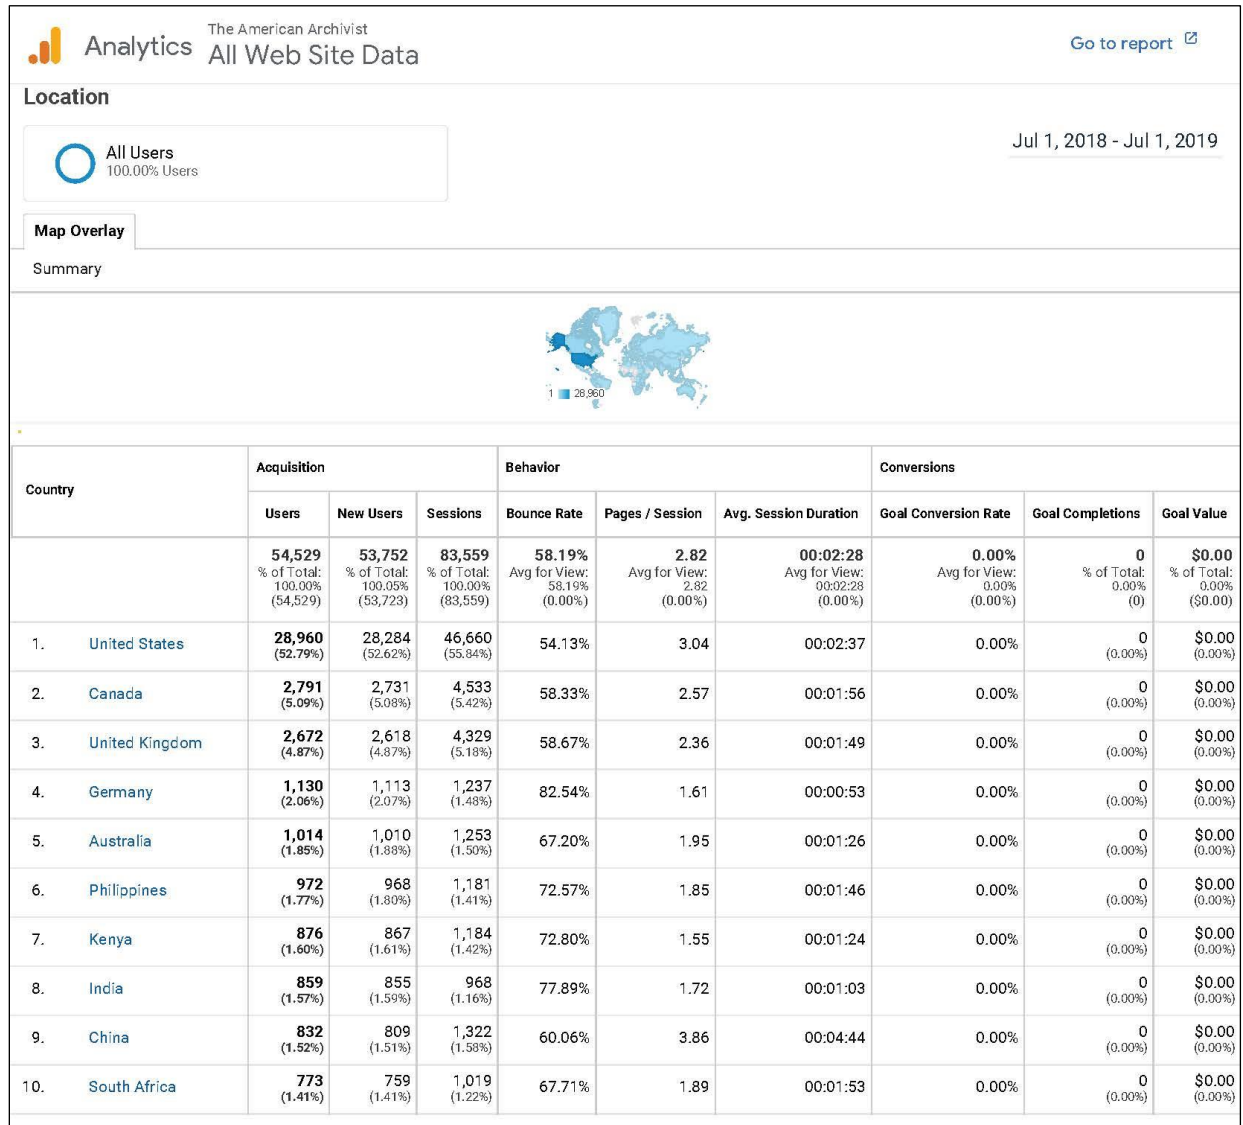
Analytics The American Archivist All Web Site Data

Go to report

Location

All Users
100.00% Users

Jul 1, 2018 - Jul 1, 2019

Map Overlay

Summary

1 28,960

| Country | Acquisition: Users | Acquisition: New Users | Acquisition: Sessions | Behavior: Bounce Rate | Behavior: Pages / Session | Behavior: Avg. Session Duration | Conversions: Goal Conversion Rate | Conversions: Goal Completions | Conversions: Goal Value |
|---|---|---|---|---|---|---|---|---|---|
| | 54,529 % of Total: 100.00% (54,529) | 53,752 % of Total: 100.05% (53,723) | 83,559 % of Total: 100.00% (83,559) | 58.19% Avg for View: 58.19% (0.00%) | 2.82 Avg for View: 2.82 (0.00%) | 00:02:28 Avg for View: 00:02:28 (0.00%) | 0.00% Avg for View: 0.00% (0.00%) | 0 % of Total: 0.00% (0) | $0.00 % of Total: 0.00% ($0.00) |
| 1. United States | 28,960 (52.79%) | 28,284 (52.62%) | 46,660 (55.84%) | 54.13% | 3.04 | 00:02:37 | 0.00% | 0 (0.00%) | $0.00 (0.00%) |
| 2. Canada | 2,791 (5.09%) | 2,731 (5.08%) | 4,533 (5.42%) | 58.33% | 2.57 | 00:01:56 | 0.00% | 0 (0.00%) | $0.00 (0.00%) |
| 3. United Kingdom | 2,672 (4.87%) | 2,618 (4.87%) | 4,329 (5.18%) | 58.67% | 2.36 | 00:01:49 | 0.00% | 0 (0.00%) | $0.00 (0.00%) |
| 4. Germany | 1,130 (2.06%) | 1,113 (2.07%) | 1,237 (1.48%) | 82.54% | 1.61 | 00:00:53 | 0.00% | 0 (0.00%) | $0.00 (0.00%) |
| 5. Australia | 1,014 (1.85%) | 1,010 (1.88%) | 1,253 (1.50%) | 67.20% | 1.95 | 00:01:26 | 0.00% | 0 (0.00%) | $0.00 (0.00%) |
| 6. Philippines | 972 (1.77%) | 968 (1.80%) | 1,181 (1.41%) | 72.57% | 1.85 | 00:01:46 | 0.00% | 0 (0.00%) | $0.00 (0.00%) |
| 7. Kenya | 876 (1.60%) | 867 (1.61%) | 1,184 (1.42%) | 72.80% | 1.55 | 00:01:24 | 0.00% | 0 (0.00%) | $0.00 (0.00%) |
| 8. India | 859 (1.57%) | 855 (1.59%) | 968 (1.16%) | 77.89% | 1.72 | 00:01:03 | 0.00% | 0 (0.00%) | $0.00 (0.00%) |
| 9. China | 832 (1.52%) | 809 (1.51%) | 1,322 (1.58%) | 60.06% | 3.86 | 00:04:44 | 0.00% | 0 (0.00%) | $0.00 (0.00%) |
| 10. South Africa | 773 (1.41%) | 759 (1.41%) | 1,019 (1.22%) | 67.71% | 1.89 | 00:01:53 | 0.00% | 0 (0.00%) | $0.00 (0.00%) |